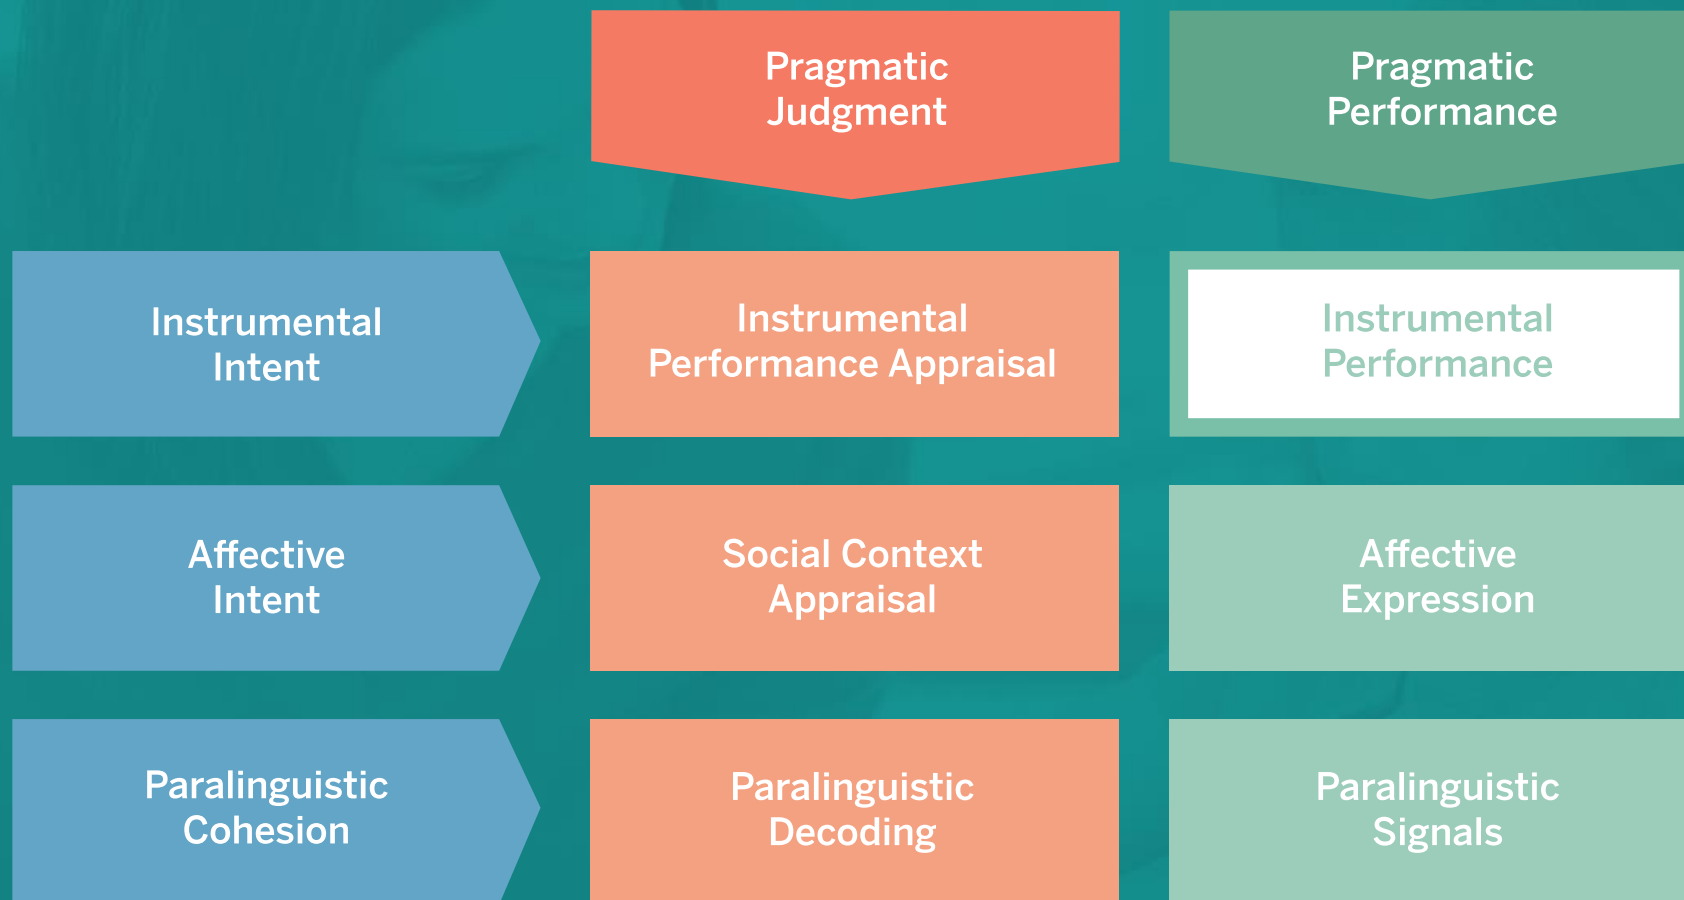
|  | Pragmatic Judgment | Pragmatic Performance |
|---|---|---|
| Instrumental Intent | Instrumental Performance Appraisal | Instrumental Performance |
| Affective Intent | Social Context Appraisal | Affective Expression |
| Paralinguistic Cohesion | Paralinguistic Decoding | Paralinguistic Signals |